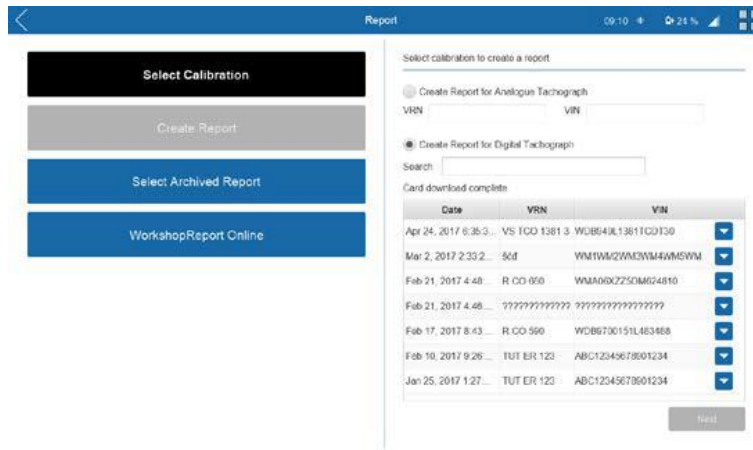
Report

09:10 24 %

Select Calibration

Create Report

Select Archived Report

WorkshopReport Online

Select calibration to create a report

Create Report for Analogue Tachograph

VRN

VIN

Create Report for Digital Tachograph

Search

Card download complete

| Date | VRN | VIN |
|---|---|---|
| Apr 24, 2017 8:35:3... | VS TCO 1381 3 | WDB640L1381TCDT30 |
| Mar 2, 2017 2:33:2... | 56d | WM1WM2WM3WM4WM5WM |
| Feb 21, 2017 4:48... | R CO 650 | WMA06XZZ5DM624810 |
| Feb 21, 2017 4:46... | ????????????? | ????????????????? |
| Feb 17, 2017 8:43... | R CO 590 | WDB6700151L483488 |
| Feb 10, 2017 9:26... | TUT ER 123 | ABC12345678901234 |
| Jan 25, 2017 1:27... | TUT ER 123 | ABC12345678901234 |

Next